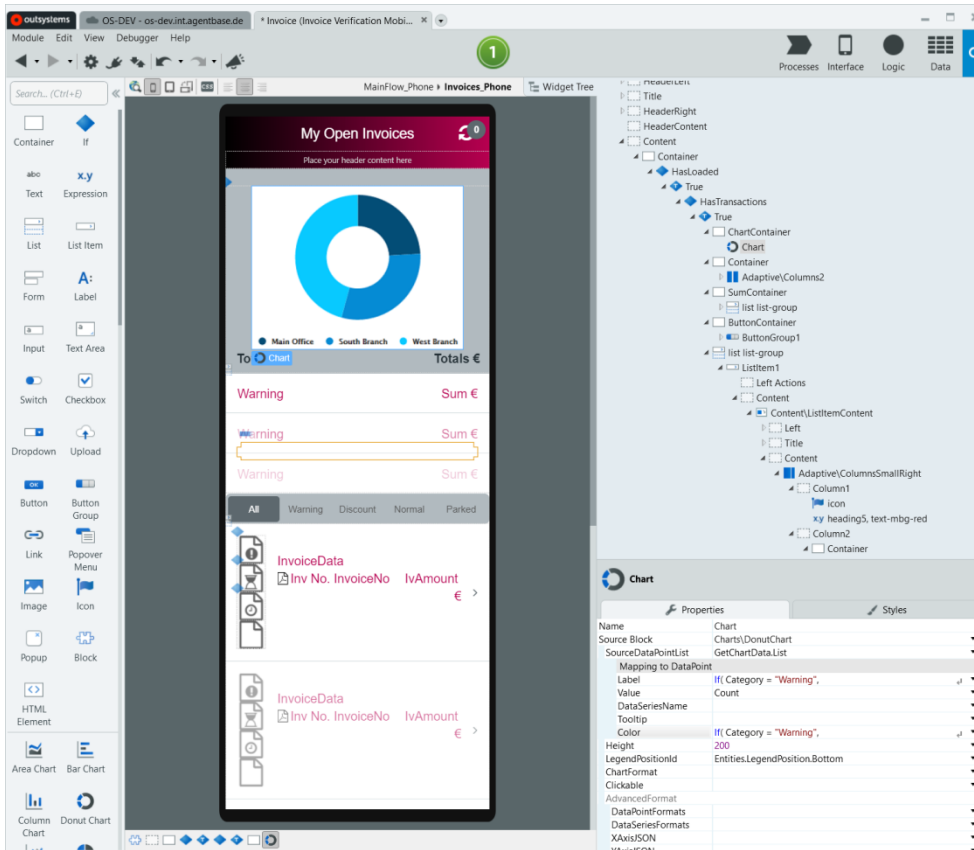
outsystems OS-DEV - os-dev.int.agentbase.de * Invoice (Invoice Verification Mobi...

Module Edit View Debugger Help

1

Processes Interface Logic Data

Search... (Ctrl+E)

Container If
Text Expression
List List Item
Form Label
Input Text Area
Switch Checkbox
Dropdown Upload
Button Button Group
Link Popover Menu
Image Icon
Popup Block
HTML Element
Area Chart Bar Chart
Column Chart Donut Chart

MainFlow_Phone ▸ Invoices_Phone Widget Tree

My Open Invoices 0
Place your header content here

Main Office South Branch West Branch

To Chart Totals €

Warning Sum €
Warning Sum €
Warning Sum €

All Warning Discount Normal Parked

InvoiceData
Inv No. InvoiceNo IvAmount
€

InvoiceData
Inv No. InvoiceNo IvAmount
€

HeaderLeft
Title
HeaderRight
HeaderContent
Content
Container
HasLoaded
True
HasTransactions
True
ChartContainer
Chart
Container
Adaptive\Columns2
SumContainer
list list-group
ButtonContainer
ButtonGroup1
list list-group
ListItem1
Left Actions
Content
Content\ListItemContent
Left
Title
Content
Adaptive\ColumnsSmallRight
Column1
icon
heading5, text-mbg-red
Column2
Container

Chart

Properties Styles

| | |
|---|---|
| Name | Chart |
| Source Block | Charts\DonutChart |
| SourceDataPointList | GetChartData.List |
| Mapping to DataPoint | |
| Label | If( Category = "Warning", |
| Value | Count |
| DataSeriesName | |
| Tooltip | |
| Color | If( Category = "Warning", |
| Height | 200 |
| LegendPositionId | Entities.LegendPosition.Bottom |
| ChartFormat | |
| Clickable | |
| AdvancedFormat | |
| DataPointFormats | |
| DataSeriesFormats | |
| XAxisJSON | |